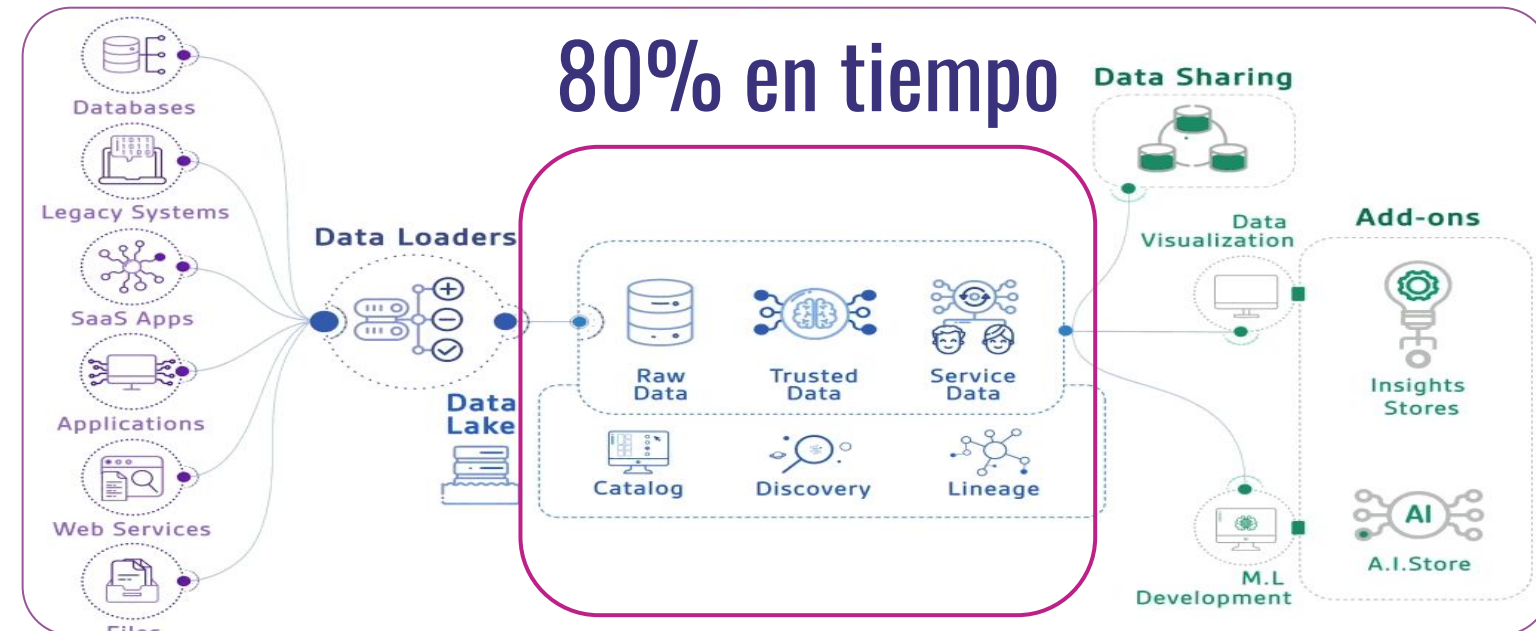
80% en tiempo

Databases

Legacy Systems

SaaS Apps

Applications

Web Services

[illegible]

Data Loaders

Data Lake

Raw Data

Trusted Data

Service Data

Catalog

Discovery

Lineage

Data Sharing

Data Visualization

M.L Development

Add-ons

Insights Stores

AI

A.I.Store